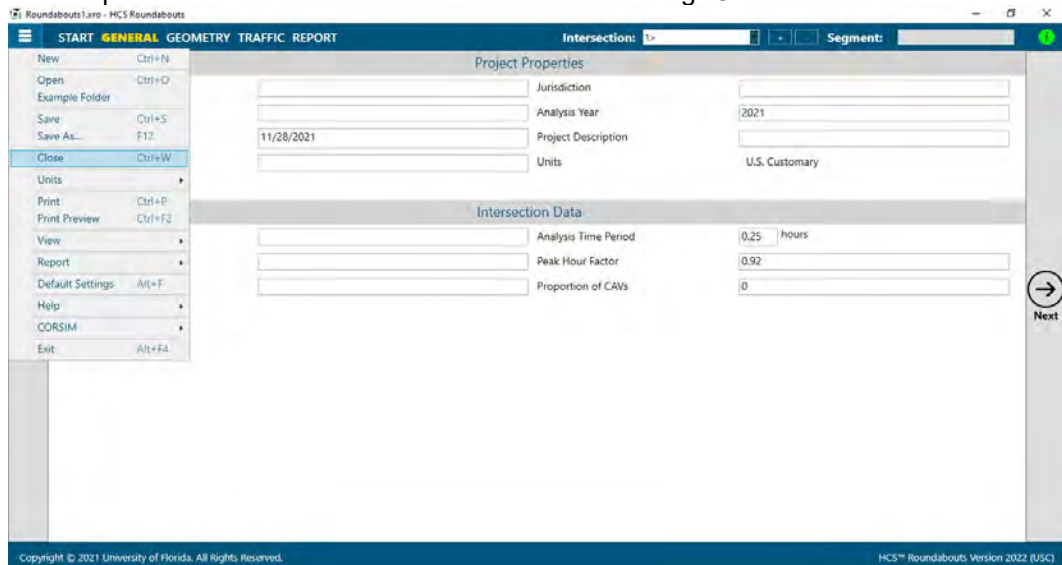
Roundabouts1.xro - HCS Roundabouts

START GENERAL GEOMETRY TRAFFIC REPORT

Intersection: 1>

Segment:

New Ctrl+N
Open Ctrl+O
Example Folder
Save Ctrl+S
Save As... F12
Close Ctrl+W
Units
Print Ctrl+P
Print Preview Ctrl+F2
View
Report
Default Settings Alt+F
Help
CORSIM
Exit Alt+F4

Project Properties

| | Jurisdiction | |
|---|---|---|
| | Analysis Year | 2021 |
| 11/28/2021 | Project Description | |
| | Units | U.S. Customary |

Intersection Data

| | Analysis Time Period | 0.25 hours |
|---|---|---|
| | Peak Hour Factor | 0.92 |
| | Proportion of CAVs | 0 |

Next

Copyright © 2021 University of Florida. All Rights Reserved.

HCS™ Roundabouts Version 2022 (USC)